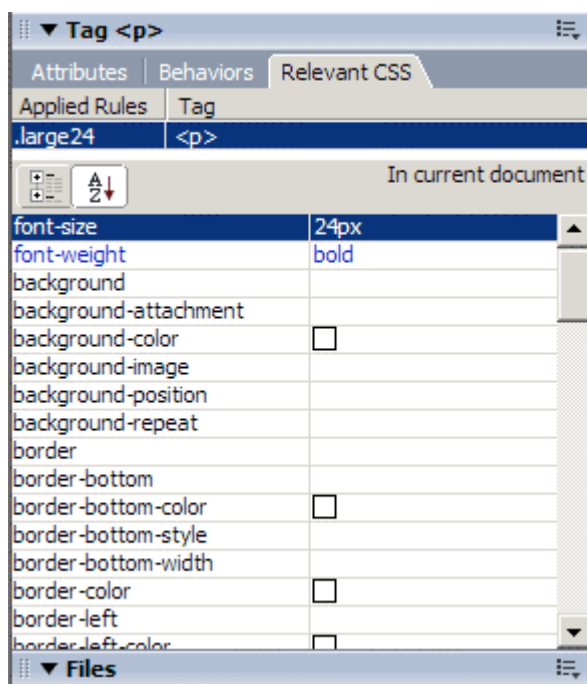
▼ Tag <p>

Attributes | Behaviors | Relevant CSS

| Applied Rules | Tag |
|---|---|
| .large24 | <p> |

A↓Z

In current document

| | |
|---|---|
| font-size | 24px |
| font-weight | bold |
| background | |
| background-attachment | |
| background-color | |
| background-image | |
| background-position | |
| background-repeat | |
| border | |
| border-bottom | |
| border-bottom-color | |
| border-bottom-style | |
| border-bottom-width | |
| border-color | |
| border-left | |
| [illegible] | |

▼ Files